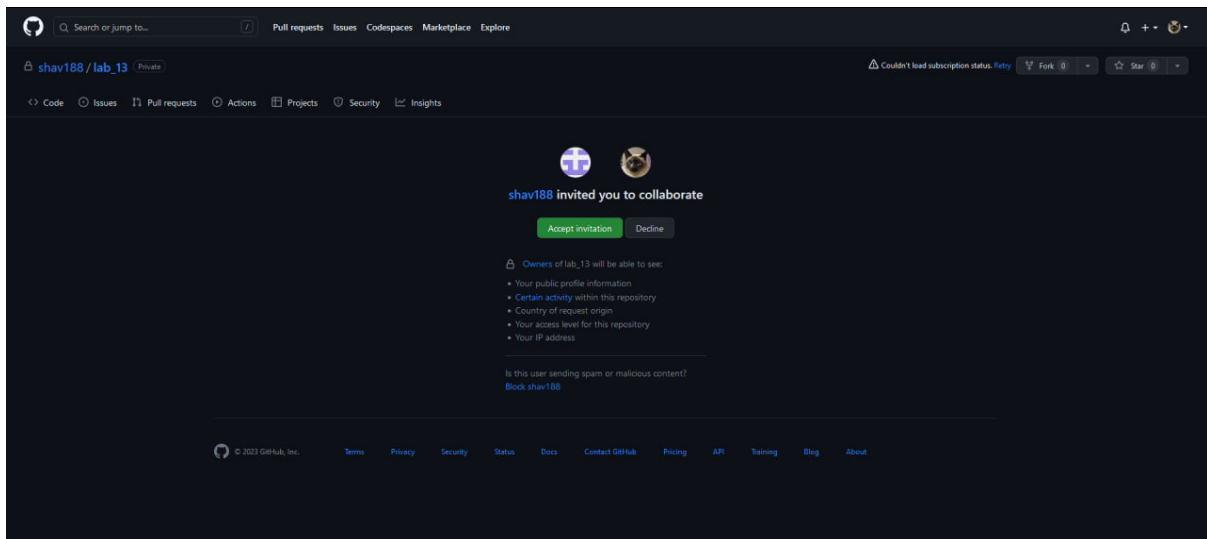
Search or jump to... /
Pull requests Issues Codespaces Marketplace Explore

shav188 / lab_13 Private

Couldn't load subscription status. Retry
Fork 0
Star 0

Code Issues Pull requests Actions Projects Security Insights

shav188 invited you to collaborate

Accept invitation
Decline

Owners of lab_13 will be able to see:

• Your public profile information
• Certain activity within this repository
• Country of request origin
• Your access level for this repository
• Your IP address

Is this user sending spam or malicious content?
Block shav188

© 2023 GitHub, Inc. Terms Privacy Security Status Docs Contact GitHub Pricing API Training Blog About